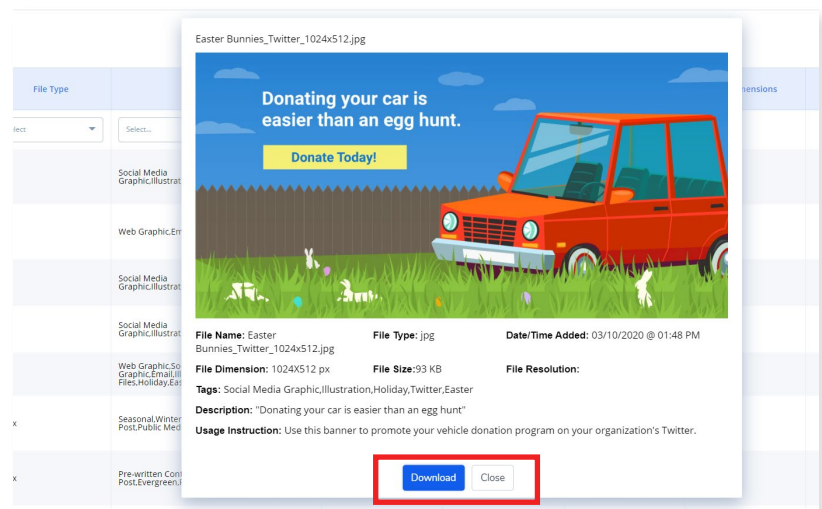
File Type

elect

Select...

Social Media Graphic,Illustrat

Web Graphic,Em

Social Media Graphic,Illustrat

Social Media Graphic,Illustrat

Web Graphic,So Graphic,Email,Il Files,Holiday,Eas

x

Seasonal,Winter Post,Public Med

x

Pre-written Con Post,Evergreen,

nensions

Easter Bunnies_Twitter_1024x512.jpg

Donating your car is easier than an egg hunt.

Donate Today!

File Name: Easter Bunnies_Twitter_1024x512.jpg

File Type: jpg

Date/Time Added: 03/10/2020 @ 01:48 PM

File Dimension: 1024X512 px

File Size:93 KB

File Resolution:

Tags: Social Media Graphic,Illustration,Holiday,Twitter,Easter

Description: "Donating your car is easier than an egg hunt"

Usage Instruction: Use this banner to promote your vehicle donation program on your organization's Twitter.

Download

Close